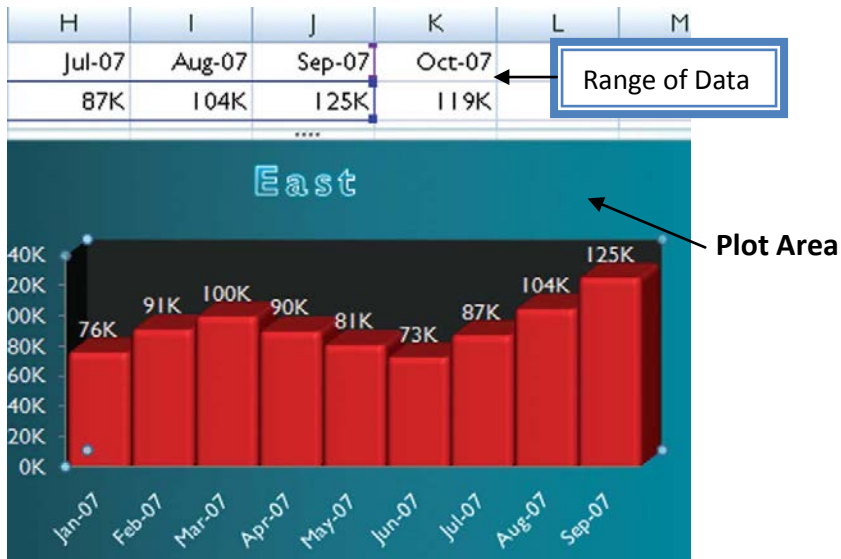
| H | I | J | K | L | M |
|---|---|---|---|---|---|
| Jul-07 | Aug-07 | Sep-07 | Oct-07 | | |
| 87K | 104K | 125K | 119K | | |

Range of Data

East

Plot Area

40K
20K
00K
80K
60K
40K
20K
0K

76K 91K 100K 90K 81K 73K 87K 104K 125K

Jan-07 Feb-07 Mar-07 Apr-07 May-07 Jun-07 Jul-07 Aug-07 Sep-07